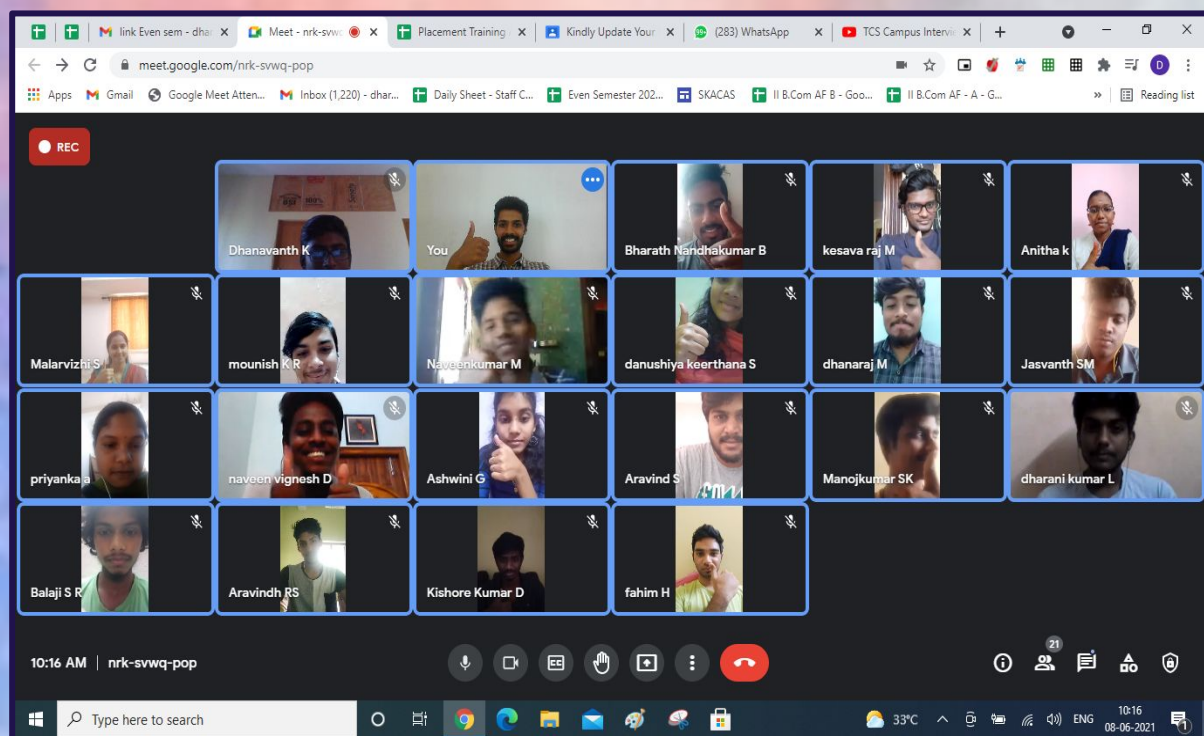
link Even sem - dhar
Meet - nrk-svwc
Placement Training
Kindly Update Your
(283) WhatsApp
TCS Campus Intervi
meet.google.com/nrk-svwq-pop
Apps Gmail Google Meet Atten... Inbox (1,220) - dhar... Daily Sheet - Staff C... Even Semester 202... SKACAS II B.Com AF B - Goo... II B.Com AF - A - G... Reading list

REC

Dhanavanth K
You
Bharath Nandhakumar B
kesava raj M
Anitha k
Malarvizhi S
mounish K R
Naveenkumar M
danushiya keerthana S
dhanaraj M
Jasvanth SM
priyanka a
naveen vignesh D
Ashwini G
Aravind S
Manojkumar SK
dharani kumar L
Balaji S R
Aravindh RS
Kishore Kumar D
fahim H

10:16 AM | nrk-svwq-pop
21

Type here to search
33°C ENG 10:16 08-06-2021